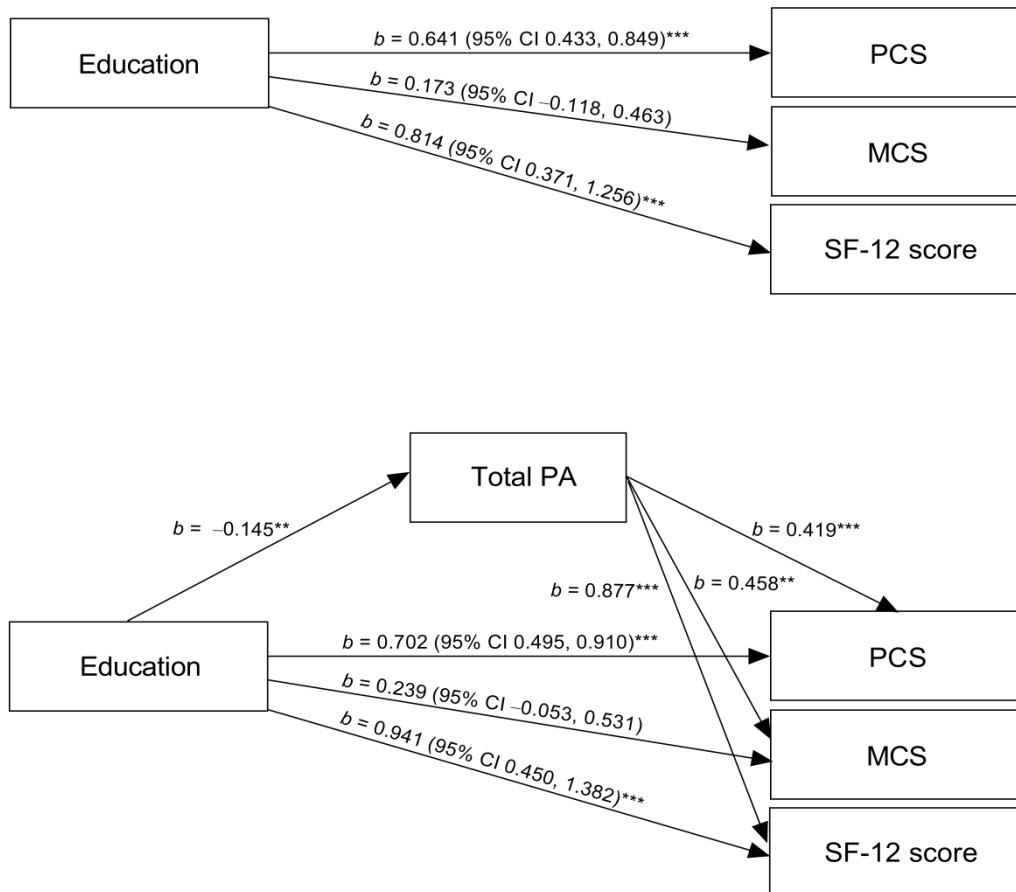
Education

$b$ = 0.641 (95% CI 0.433, 0.849)***

$b$ = 0.173 (95% CI –0.118, 0.463)

$b$ = 0.814 (95% CI 0.371, 1.256)***

PCS

MCS

SF-12 score

Total PA

$b$ = –0.145**

$b$ = 0.419***

$b$ = 0.877***

$b$ = 0.458**

Education

$b$ = 0.702 (95% CI 0.495, 0.910)***

$b$ = 0.239 (95% CI –0.053, 0.531)

$b$ = 0.941 (95% CI 0.450, 1.382)***

PCS

MCS

SF-12 score